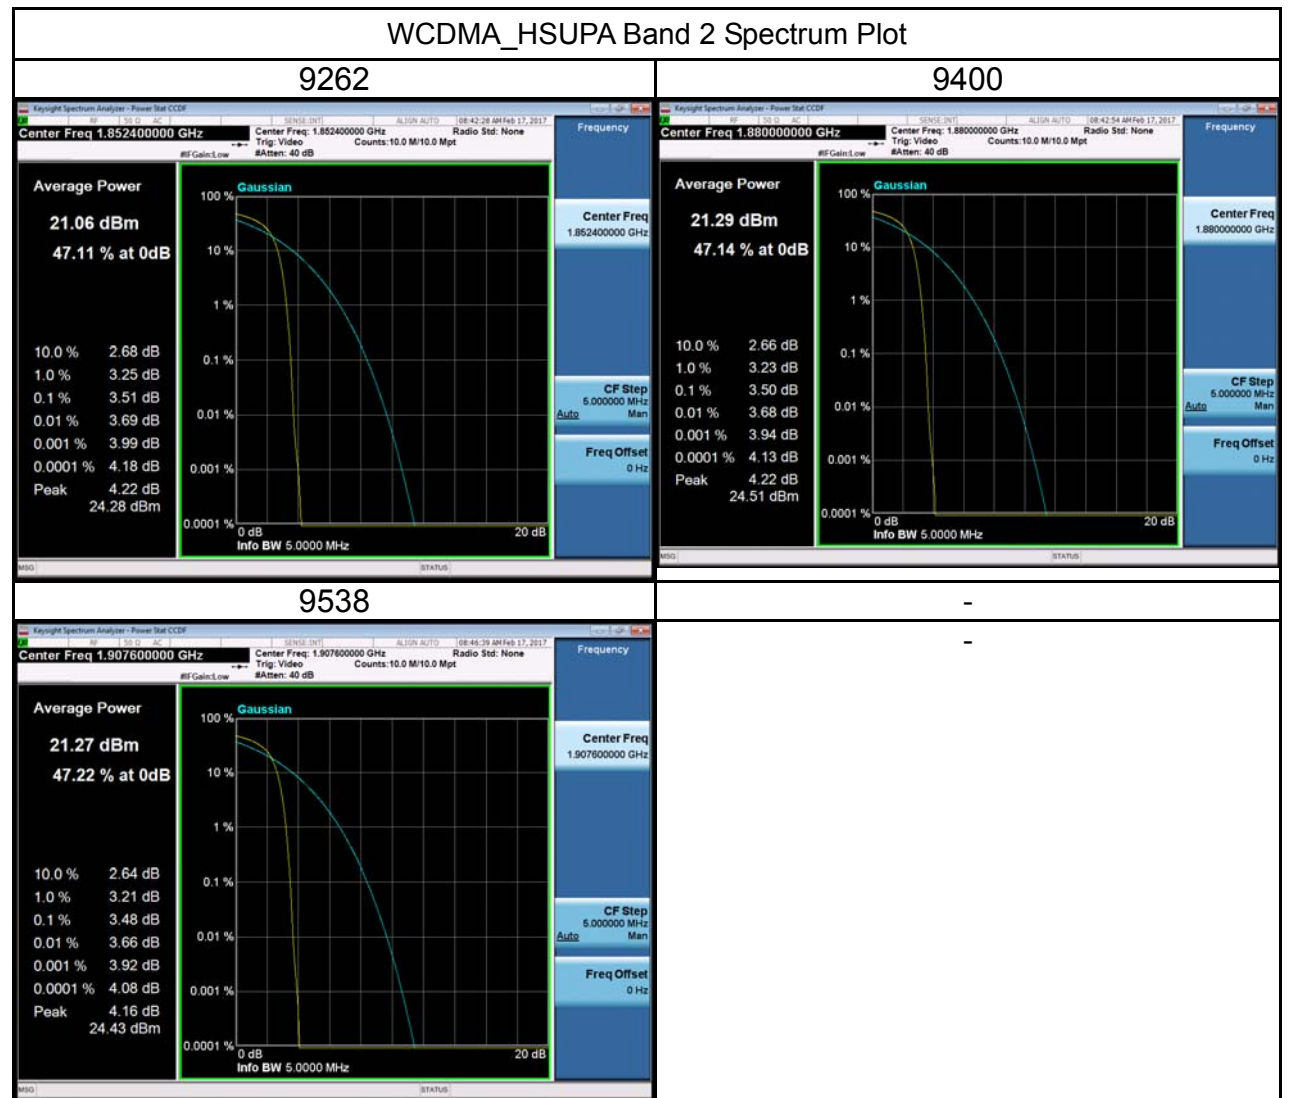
| WCDMA_HSUPA Band 2 Spectrum Plot | |
|---|---|
| 9262 | 9400 |
| Keysight Spectrum Analyzer - Power Stat CCDF<br>RF 50 Ω AC SENSE:INT ALIGN AUTO 08:42:28 AM Feb 17, 2017<br>Center Freq 1.852400000 GHz<br>Center Freq: 1.852400000 GHz Radio Std: None<br>Trig: Video Counts:10.0 M/10.0 Mpt<br>#IFGain:Low #Atten: 40 dB<br>Frequency<br>Average Power<br>21.06 dBm<br>47.11 % at 0dB<br>10.0 % 2.68 dB<br>1.0 % 3.25 dB<br>0.1 % 3.51 dB<br>0.01 % 3.69 dB<br>0.001 % 3.99 dB<br>0.0001 % 4.18 dB<br>Peak 4.22 dB<br>24.28 dBm<br>Gaussian<br>100 %<br>10 %<br>1 %<br>0.1 %<br>0.01 %<br>0.001 %<br>0.0001 %<br>0 dB<br>20 dB<br>Info BW 5.0000 MHz<br>Center Freq<br>1.852400000 GHz<br>CF Step<br>5.000000 MHz<br>Auto Man<br>Freq Offset<br>0 Hz<br>MSG STATUS | Keysight Spectrum Analyzer - Power Stat CCDF<br>RF 50 Ω AC SENSE:INT ALIGN AUTO 08:42:54 AM Feb 17, 2017<br>Center Freq 1.880000000 GHz<br>Center Freq: 1.880000000 GHz Radio Std: None<br>Trig: Video Counts:10.0 M/10.0 Mpt<br>#IFGain:Low #Atten: 40 dB<br>Frequency<br>Average Power<br>21.29 dBm<br>47.14 % at 0dB<br>10.0 % 2.66 dB<br>1.0 % 3.23 dB<br>0.1 % 3.50 dB<br>0.01 % 3.68 dB<br>0.001 % 3.94 dB<br>0.0001 % 4.13 dB<br>Peak 4.22 dB<br>24.51 dBm<br>Gaussian<br>100 %<br>10 %<br>1 %<br>0.1 %<br>0.01 %<br>0.001 %<br>0.0001 %<br>0 dB<br>20 dB<br>Info BW 5.0000 MHz<br>Center Freq<br>1.880000000 GHz<br>CF Step<br>5.000000 MHz<br>Auto Man<br>Freq Offset<br>0 Hz<br>MSG STATUS |
| 9538 | - |
| Keysight Spectrum Analyzer - Power Stat CCDF<br>RF 50 Ω AC SENSE:INT ALIGN AUTO 08:46:39 AM Feb 17, 2017<br>Center Freq 1.907600000 GHz<br>Center Freq: 1.907600000 GHz Radio Std: None<br>Trig: Video Counts:10.0 M/10.0 Mpt<br>#IFGain:Low #Atten: 40 dB<br>Frequency<br>Average Power<br>21.27 dBm<br>47.22 % at 0dB<br>10.0 % 2.64 dB<br>1.0 % 3.21 dB<br>0.1 % 3.48 dB<br>0.01 % 3.66 dB<br>0.001 % 3.92 dB<br>0.0001 % 4.08 dB<br>Peak 4.16 dB<br>24.43 dBm<br>Gaussian<br>100 %<br>10 %<br>1 %<br>0.1 %<br>0.01 %<br>0.001 %<br>0.0001 %<br>0 dB<br>20 dB<br>Info BW 5.0000 MHz<br>Center Freq<br>1.907600000 GHz<br>CF Step<br>5.000000 MHz<br>Auto Man<br>Freq Offset<br>0 Hz<br>MSG STATUS | - |